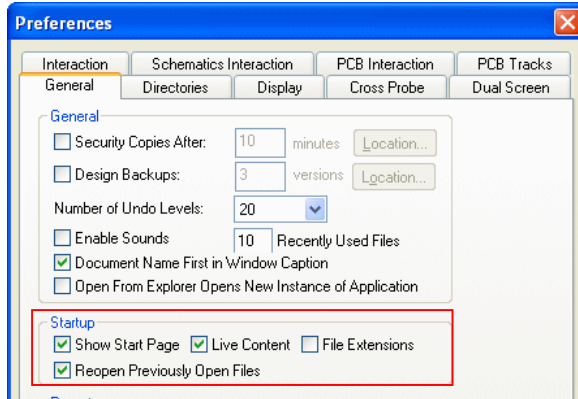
Preferences

Interaction | Schematics Interaction | PCB Interaction | PCB Tracks
General | Directories | Display | Cross Probe | Dual Screen

General

Security Copies After: 10 minutes Location...

Design Backups: 3 versions Location...

Number of Undo Levels: 20

Enable Sounds 10 Recently Used Files

Document Name First in Window Caption

Open From Explorer Opens New Instance of Application

Startup

Show Start Page Live Content File Extensions

Reopen Previously Open Files

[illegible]